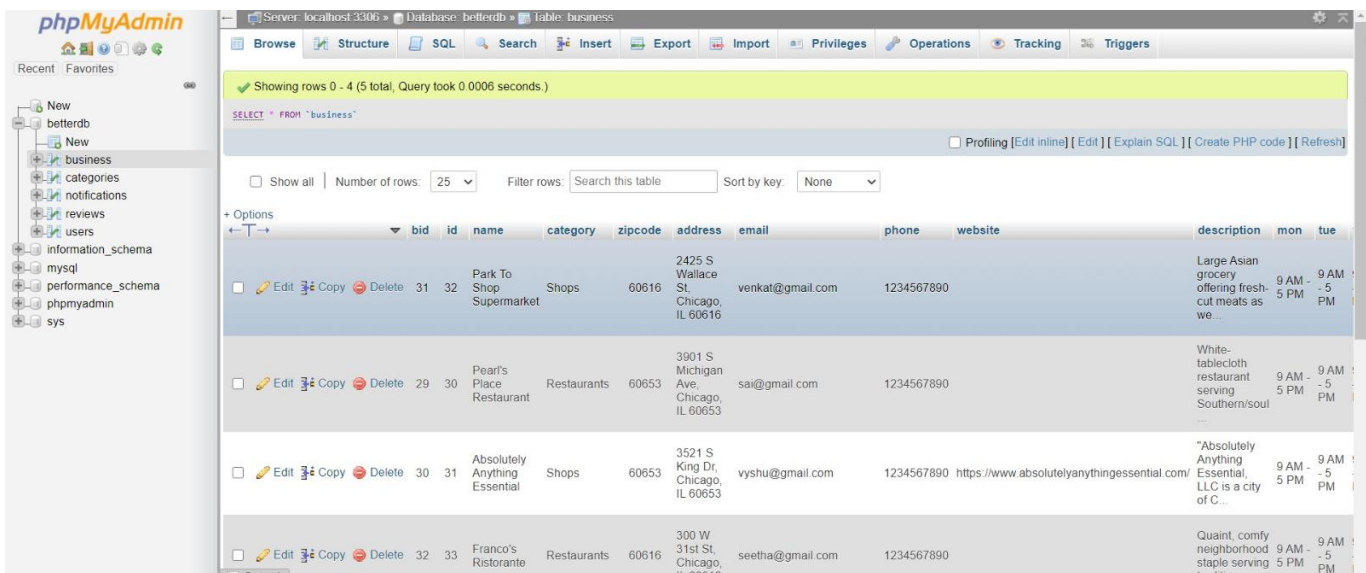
phpMyAdmin

Recent Favorites

New
betterdb
New
business
categories
notifications
reviews
users
information_schema
mysql
performance_schema
phpmyadmin
sys

Server: localhost:3306 » Database: betterdb » Table: business

Browse Structure SQL Search Insert Export Import Privileges Operations Tracking Triggers

Showing rows 0 - 4 (5 total, Query took 0.0006 seconds.)

SELECT * FROM `business`

Profiling [Edit inline] [ Edit ] [ Explain SQL ] [ Create PHP code ] [ Refresh]

Show all | Number of rows: 25 Filter rows: Search this table Sort by key: None

+ Options

| | bid | id | name | category | zipcode | address | email | phone | website | description | mon | tue |
|---|---|---|---|---|---|---|---|---|---|---|---|---|
| Edit Copy Delete | 31 | 32 | Park To Shop Supermarket | Shops | 60616 | 2425 S Wallace St, Chicago, IL 60616 | venkat@gmail.com | 1234567890 | | Large Asian grocery offering fresh-cut meats as we... | 9 AM - 5 PM | 9 AM - 5 PM |
| Edit Copy Delete | 29 | 30 | Pearl's Place Restaurant | Restaurants | 60653 | 3901 S Michigan Ave, Chicago, IL 60653 | sai@gmail.com | 1234567890 | | White-tablecloth restaurant serving Southern/soul ... | 9 AM - 5 PM | 9 AM - 5 PM |
| Edit Copy Delete | 30 | 31 | Absolutely Anything Essential | Shops | 60653 | 3521 S King Dr, Chicago, IL 60653 | vyshu@gmail.com | 1234567890 | https://www.absolutelyanythingessential.com/ | "Absolutely Anything Essential, LLC is a city of C... | 9 AM - 5 PM | 9 AM - 5 PM |
| Edit Copy Delete | 32 | 33 | Franco's Ristorante | Restaurants | 60616 | 300 W 31st St, Chicago, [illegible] | seetha@gmail.com | 1234567890 | | Quaint, comfy neighborhood staple serving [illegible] | 9 AM - 5 PM | 9 AM - 5 PM |